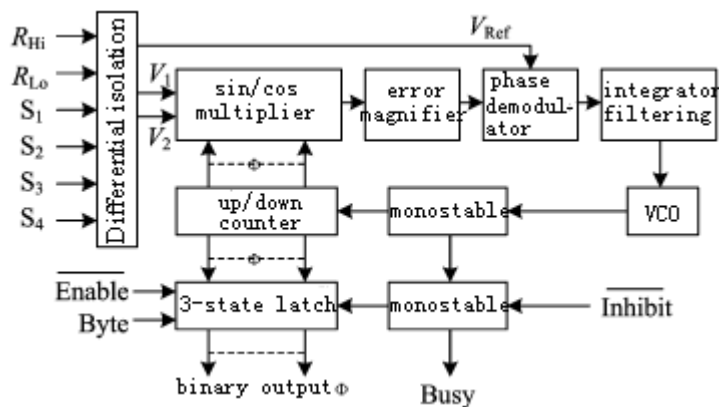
$R_{Hi}$
$R_{Lo}$
$S_1$
$S_2$
$S_3$
$S_4$
Differential isolation
$V_{Ref}$
$V_1$
$V_2$
sin/cos multiplier
error magnifier
phase demodulator
integrator filtering
VCO
monostable
up/down counter
$\Phi$
$\Phi$
$\overline{Enable}$
Byte
3-state latch
monostable
$\overline{Inhibit}$
binary output $\Phi$
Busy